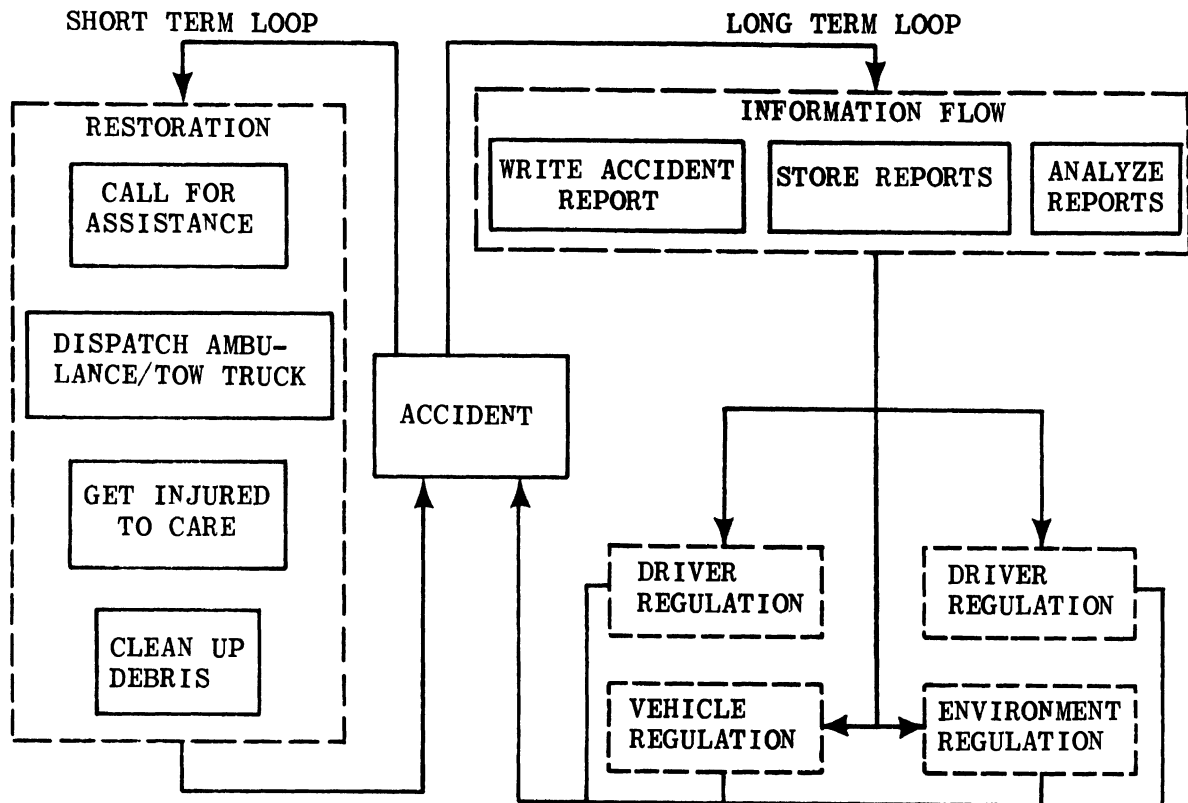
SHORT TERM LOOP

LONG TERM LOOP

RESTORATION

CALL FOR ASSISTANCE

DISPATCH AMBULANCE/TOW TRUCK

GET INJURED TO CARE

CLEAN UP DEBRIS

ACCIDENT

INFORMATION FLOW

WRITE ACCIDENT REPORT

STORE REPORTS

ANALYZE REPORTS

DRIVER REGULATION

DRIVER REGULATION

VEHICLE REGULATION

ENVIRONMENT REGULATION